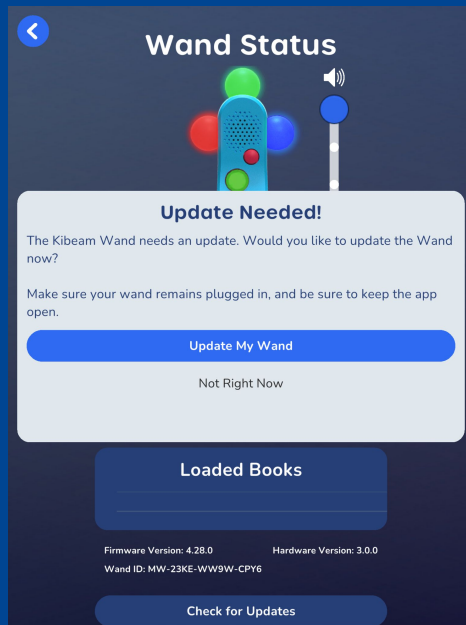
Wand Status

Update Needed!

The Kibeam Wand needs an update. Would you like to update the Wand now?

Make sure your wand remains plugged in, and be sure to keep the app open.

Update My Wand

Not Right Now

Loaded Books

Firmware Version: 4.28.0

Hardware Version: 3.0.0

Wand ID: MW-23KE-WW9W-CPY6

Check for Updates